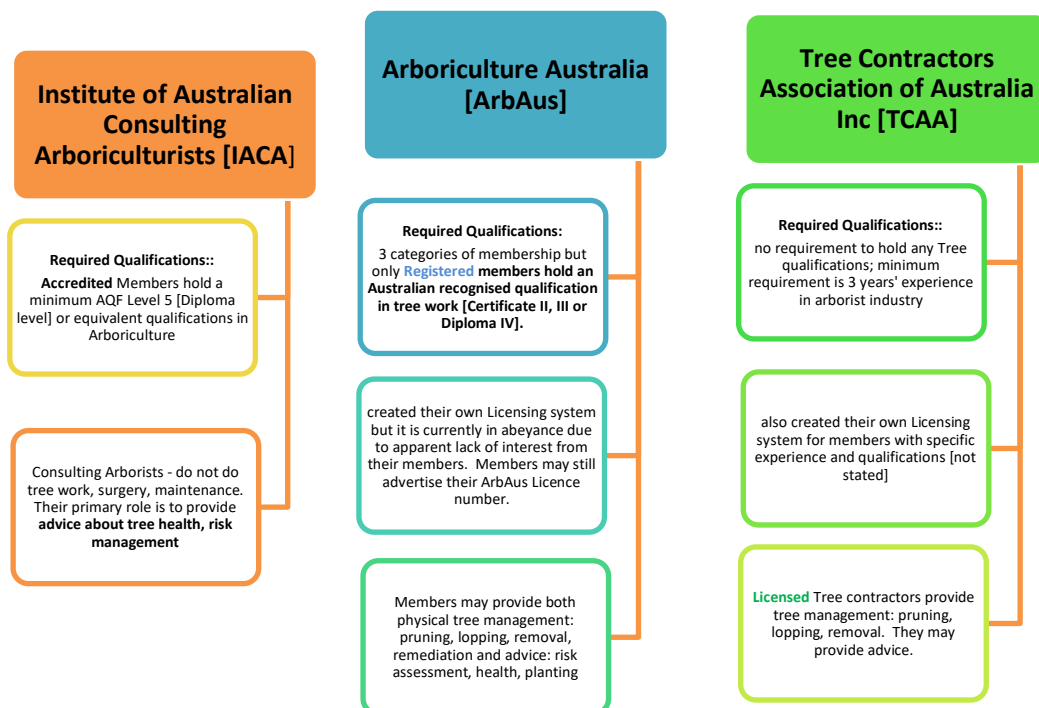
Institute of Australian Consulting Arboriculturists [IACA]

Required Qualifications::

Accredited Members hold a minimum AQF Level 5 [Diploma level] or equivalent qualifications in Arboriculture

Consulting Arborists - do not do tree work, surgery, maintenance. Their primary role is to provide advice about tree health, risk management

Arboriculture Australia [ArbAus]

Required Qualifications:

3 categories of membership but only Registered members hold an Australian recognised qualification in tree work [Certificate II, III or Diploma IV].

created their own Licensing system but it is currently in abeyance due to apparent lack of interest from their members. Members may still advertise their ArbAus Licence number.

Members may provide both physical tree management: pruning, lopping, removal, remediation and advice: risk assessment, health, planting

Tree Contractors Association of Australia Inc [TCAA]

Required Qualifications::

no requirement to hold any Tree qualifications; minimum requirement is 3 years' experience in arborist industry

also created their own Licensing system for members with specific experience and qualifications [not stated]

Licensed Tree contractors provide tree management: pruning, lopping, removal. They may provide advice.